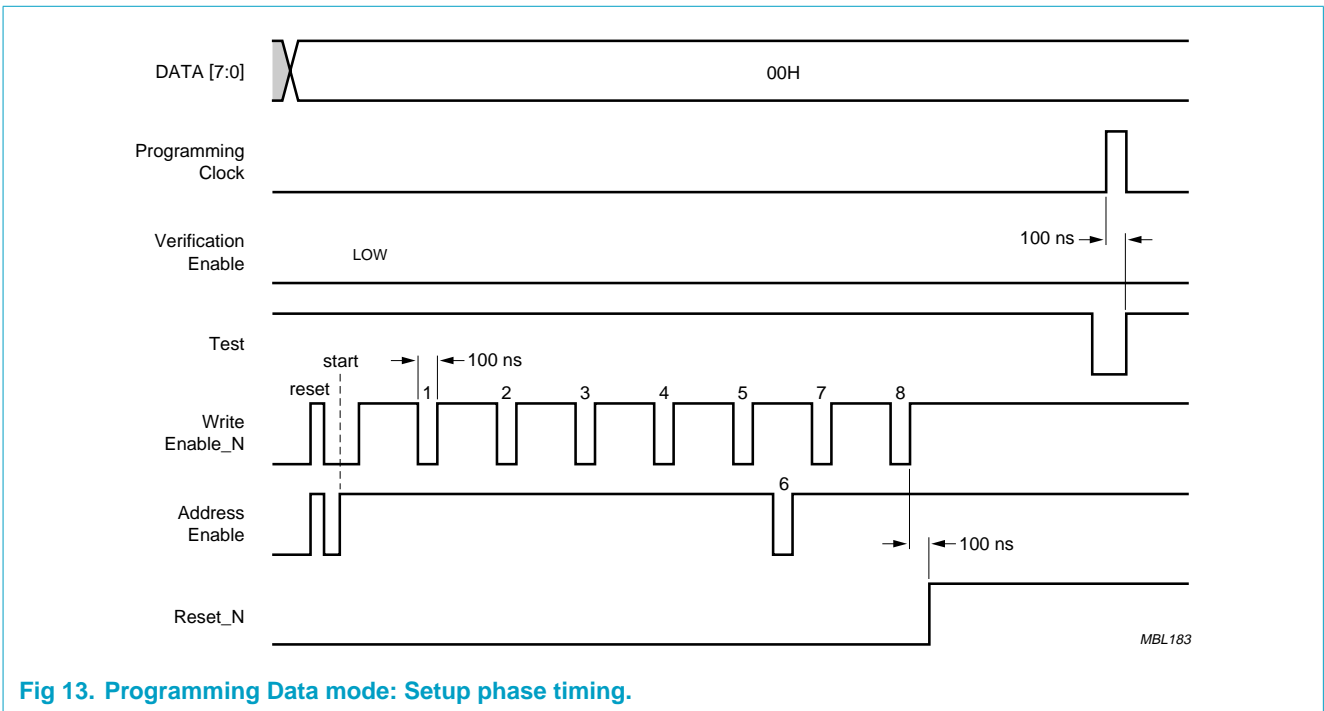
DATA [7:0]

00H

Programming Clock

Verification Enable

LOW

100 ns

Test

start

100 ns

reset

1

2

3

4

5

7

8

Write Enable_N

6

Address Enable

100 ns

Reset_N

MBL183

Fig 13. Programming Data mode: Setup phase timing.